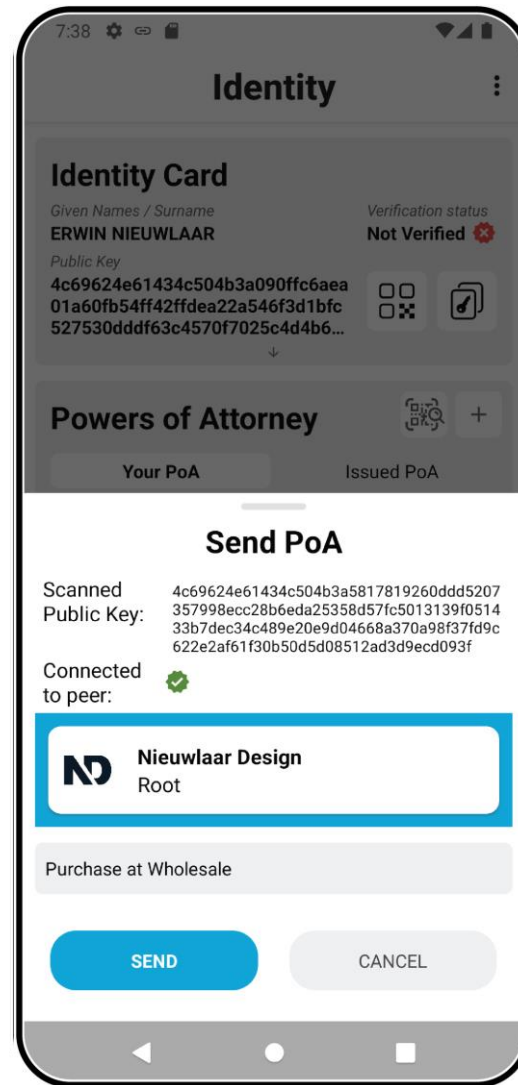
7:38

Identity

Identity Card

Given Names / Surname
ERWIN NIEUWLAAR

Verification status
Not Verified

Public Key
4c69624e61434c504b3a090ffc6aea01a60fb54ff42ffdea22a546f3d1bfc527530dddf63c4570f7025c4d4b6...

Powers of Attorney

Your PoA

Issued PoA

Send PoA

Scanned Public Key:
4c69624e61434c504b3a5817819260ddd5207357998ecc28b6eda25358d57fc5013139f051433b7dec34c489e20e9d04668a370a98f37fd9c622e2af61f30b50d5d08512ad3d9ecd093f

Connected to peer:

ND

Nieuwlaar Design
Root

Purchase at Wholesale

SEND

CANCEL